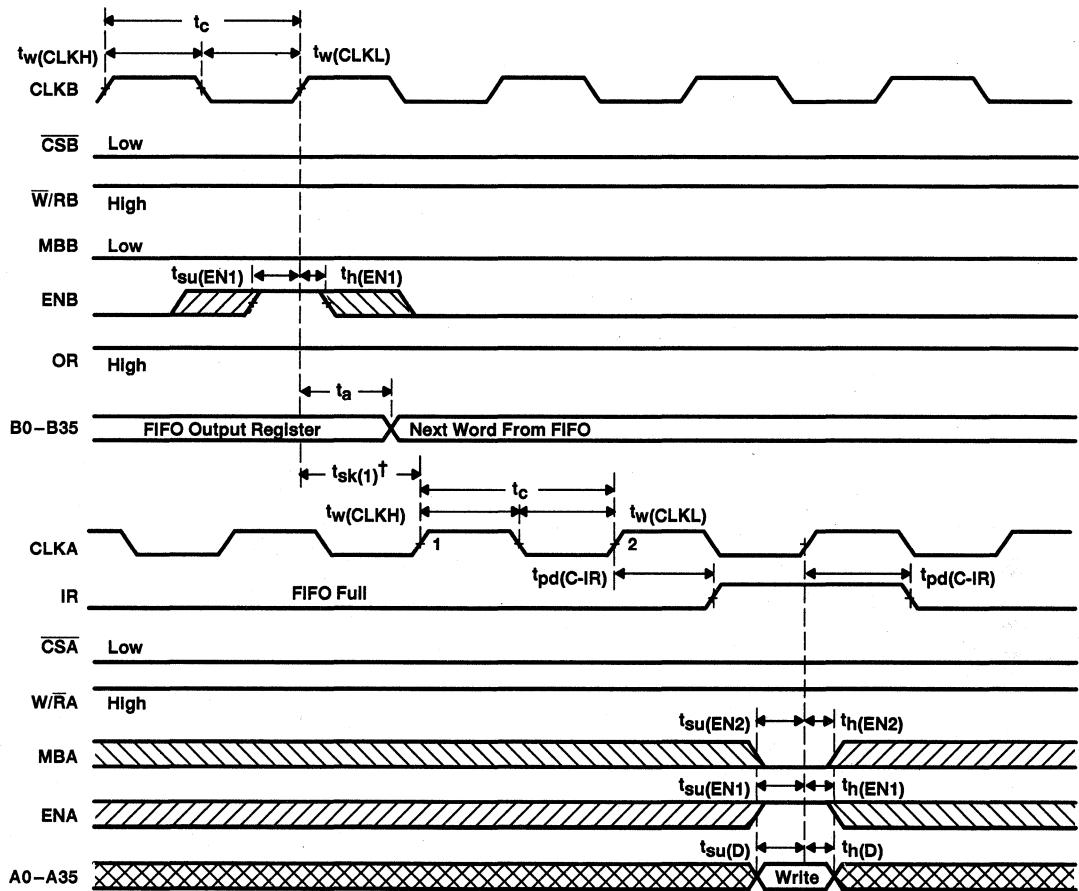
$t_c$

$t_{w(CLKH)}$ $t_{w(CLKL)}$

CLKB

$\overline{CSB}$ Low

$\overline{W}/RB$ High

MBB Low

$t_{su(EN1)}$ $t_{h(EN1)}$

ENB

OR High

$t_a$

B0–B35 FIFO Output Register Next Word From FIFO

$t_{sk(1)}$†

$t_c$

$t_{w(CLKH)}$ $t_{w(CLKL)}$

CLKA 1 2

$t_{pd(C-IR)}$ $t_{pd(C-IR)}$

IR FIFO Full

$\overline{CSA}$ Low

$W/\overline{RA}$ High

$t_{su(EN2)}$ $t_{h(EN2)}$

MBA

$t_{su(EN1)}$ $t_{h(EN1)}$

ENA

$t_{su(D)}$ $t_{h(D)}$

A0–A35 Write